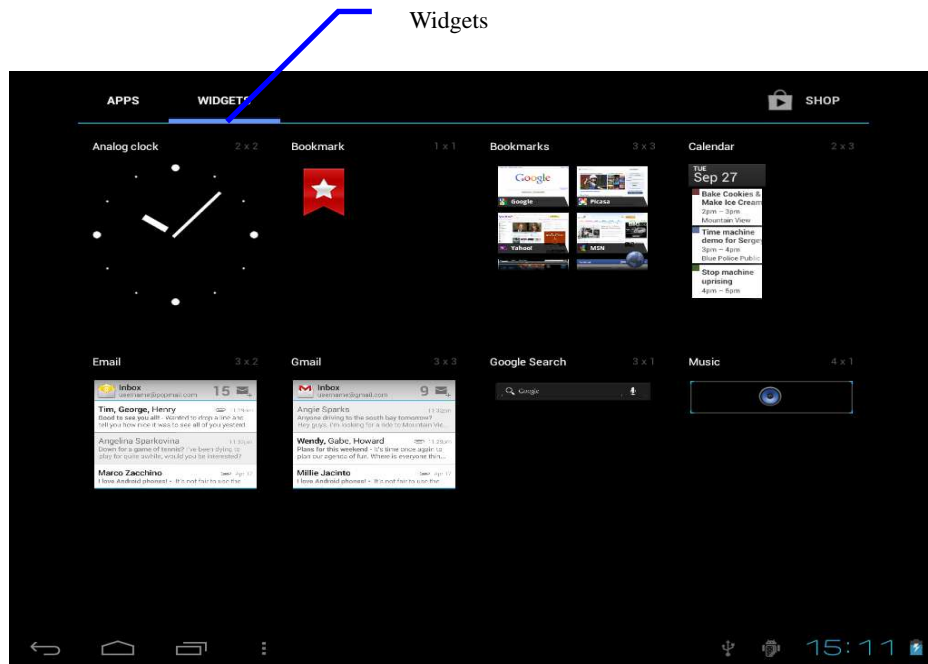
Widgets

APPS WIDGETS SHOP

Analog clock 2 x 2

Bookmark 1 x 1

Bookmarks 3 x 3

Google Picasa Yahoo! MSN

Calendar 2 x 3

TUE Sep 27

Bake Cookies & Make Ice Cream 2pm – 3pm Mountain View

Time machine demo for Sergey 3pm – 4pm Blue Police Public

Stop machine uprising 4pm – 6pm

Email 3 x 2

Inbox username@popmail.com 15

Tim, George, Henry
Good to see you all! - Wanted to drop a line and tell you how nice it was to see all of you yesterd

Angelina Sparkovina 11:30am
Down for a game of tennis? I've been dying to play for quite awhile, would you be interested?

Marco Zacchino Apr 17
I love Android phones! - It's not fair to use the

Gmail 3 x 3

Inbox username@gmail.com 9

Angie Sparks
Anyone driving to the south bay tomorrow? Hey guys, I'm looking for a ride to Mountain Vie

Wendy, Gabe, Howard 11:20am
Plans for this weekend - It's time once again to plan our agenda of fun. Where is everyone thin

Millie Jacinto Apr 17
I love Android phones! - It's not fair to use the

Google Search 3 x 1

Google

Music 4 x 1

15:11